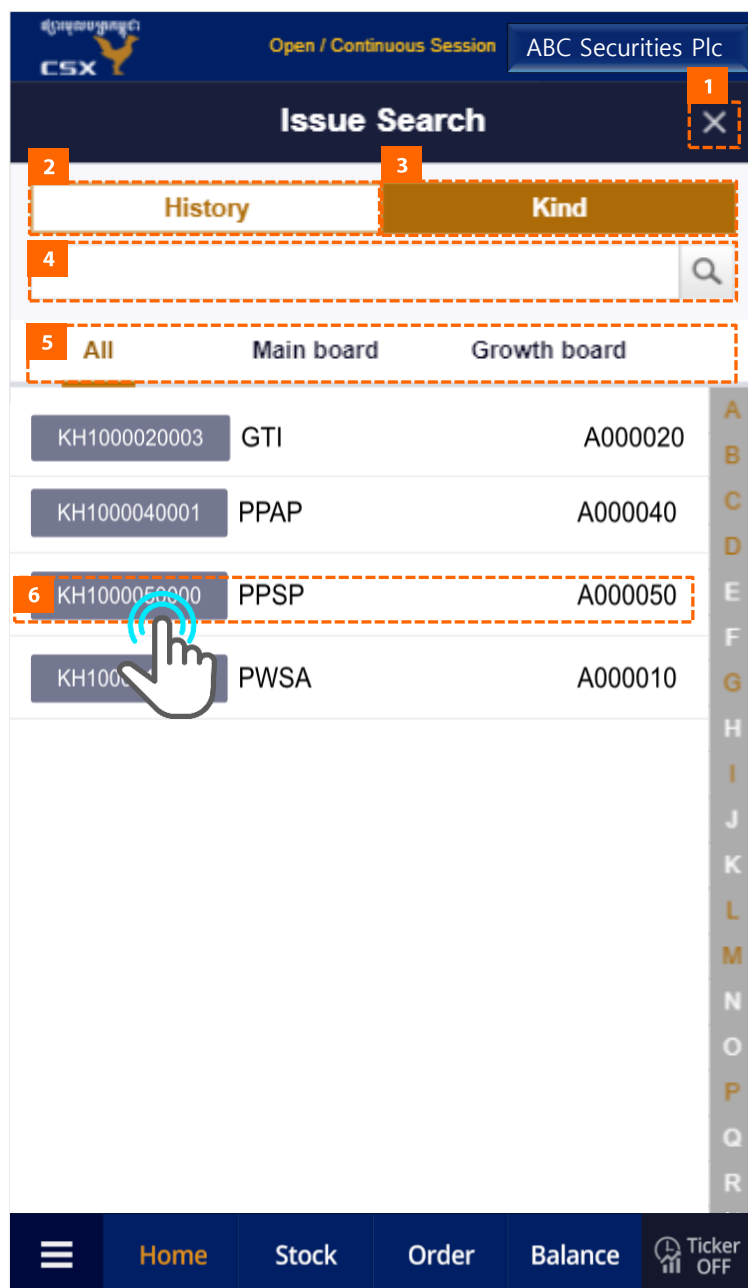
CSX

Open / Continuous Session

ABC Securities Plc

1

Issue Search

2

3

History

Kind

4

5

All

Main board

Growth board

KH1000020003 GTI A000020

KH1000040001 PPAP A000040

6

KH10000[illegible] PPSP A000050

KH100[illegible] PWSA A000010

A
B
C
D
E
F
G
H
I
J
K
L
M
N
O
P
Q
R

Home

Stock

Order

Balance

Ticker OFF